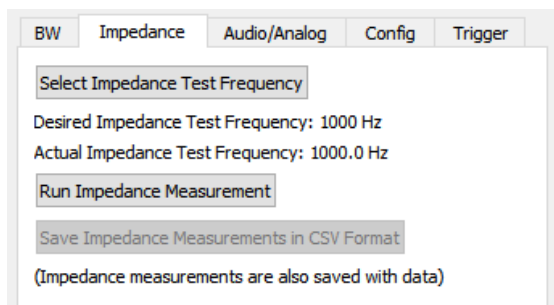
BW Impedance Audio/Analog Config Trigger

Select Impedance Test Frequency

Desired Impedance Test Frequency: 1000 Hz

Actual Impedance Test Frequency: 1000.0 Hz

Run Impedance Measurement

Save Impedance Measurements in CSV Format

(Impedance measurements are also saved with data)